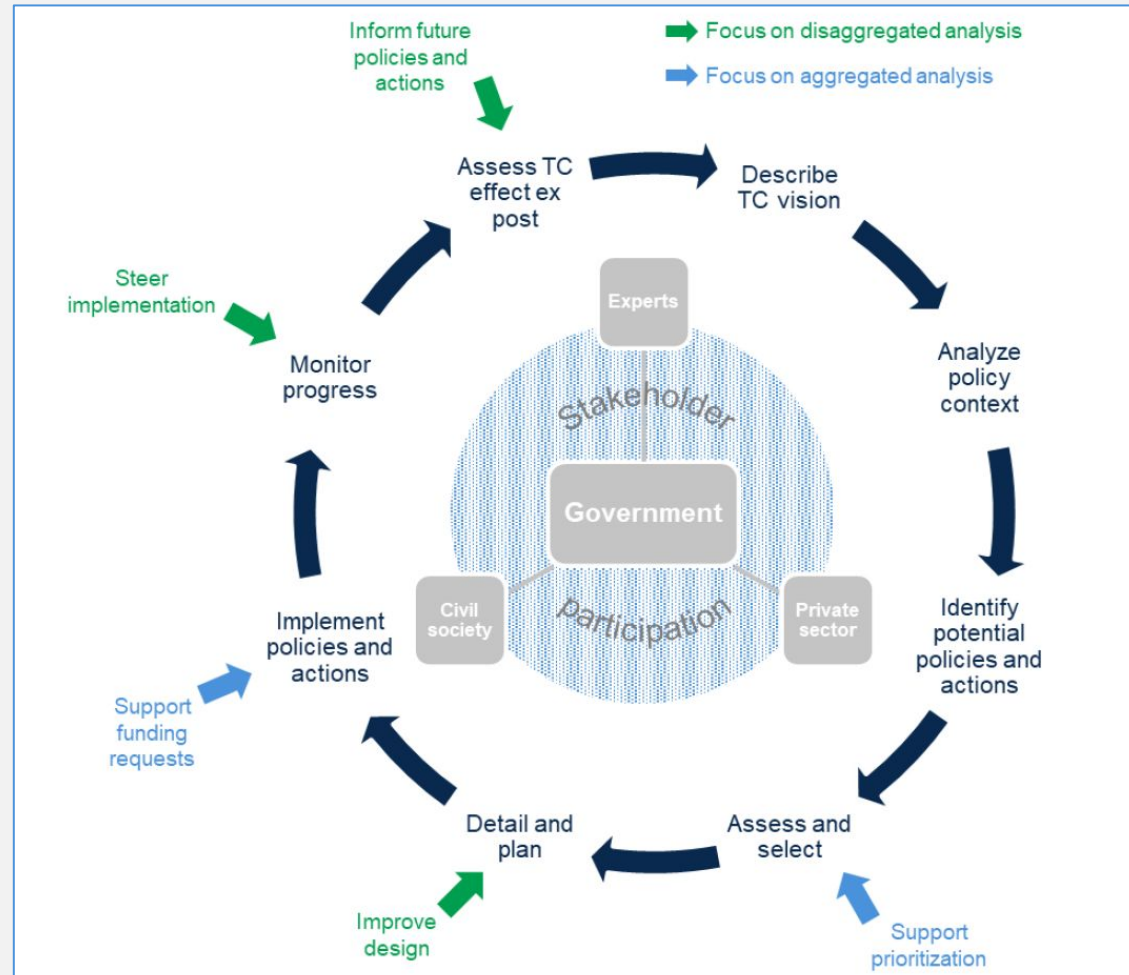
Inform future policies and actions

Focus on disaggregated analysis

Focus on aggregated analysis

Assess TC effect ex post

Describe TC vision

Analyze policy context

Identify potential policies and actions

Assess and select

Support prioritization

Detail and plan

Improve design

Implement policies and actions

Support funding requests

Monitor progress

Steer implementation

Experts

Stakeholder

Government

Civil society

Private sector

participation